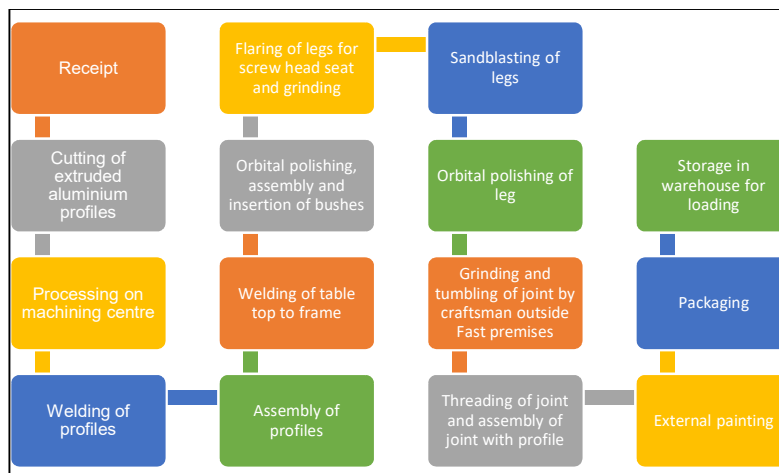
Receipt

Cutting of extruded aluminium profiles

Processing on machining centre

Welding of profiles

Assembly of profiles

Welding of table top to frame

Orbital polishing, assembly and insertion of bushes

Flaring of legs for screw head seat and grinding

Sandblasting of legs

Orbital polishing of leg

Grinding and tumbling of joint by craftsman outside Fast premises

Threading of joint and assembly of joint with profile

External painting

Packaging

Storage in warehouse for loading